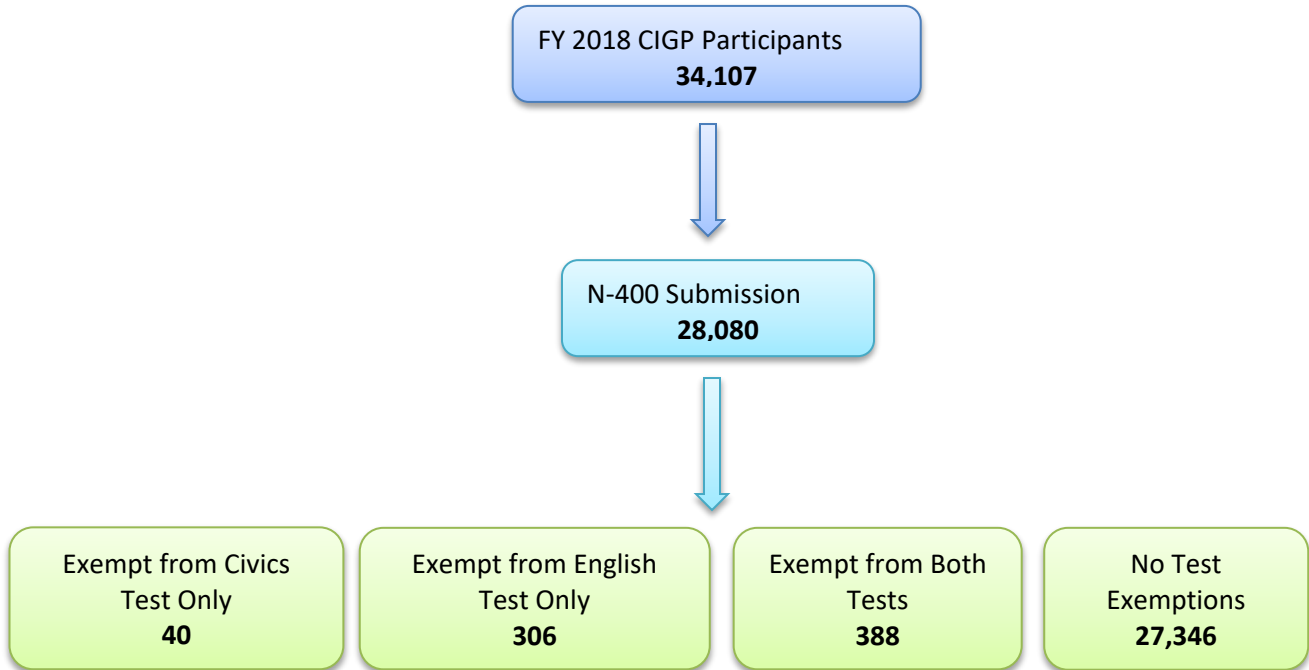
FY 2018 CIGP Participants
**34,107**

N-400 Submission
**28,080**

Exempt from Civics Test Only
**40**

Exempt from English Test Only
**306**

Exempt from Both Tests
**388**

No Test Exemptions
**27,346**